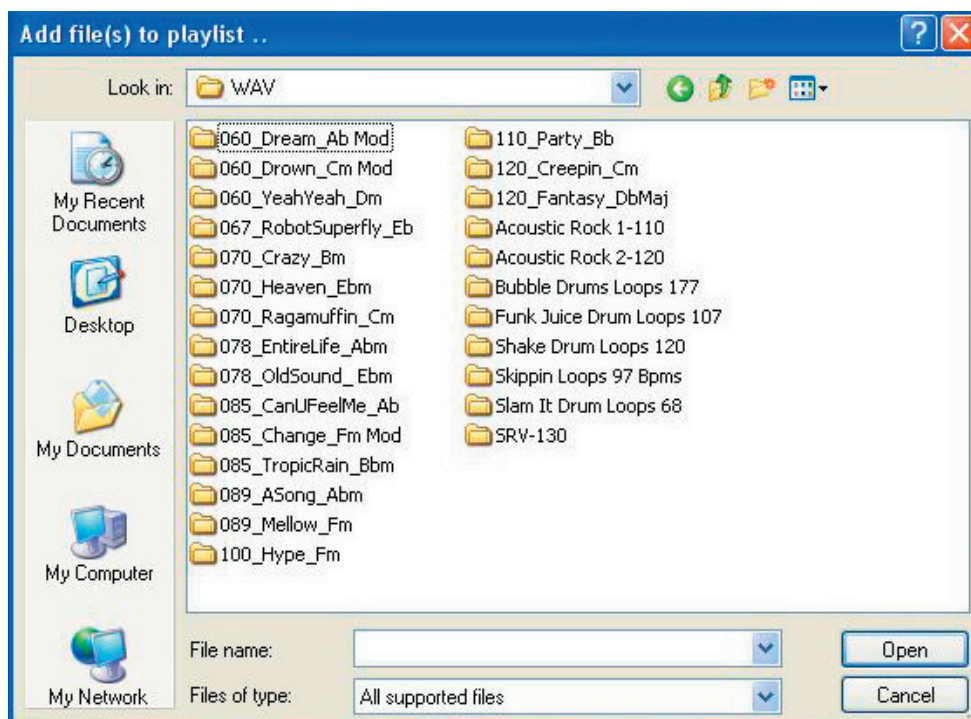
Add file(s) to playlist ..

Look in: WAV

My Recent Documents

Desktop

My Documents

My Computer

My Network

060_Dream_Ab Mod
060_Drown_Cm Mod
060_YeahYeah_Dm
067_RobotSuperfly_Eb
070_Crazy_Bm
070_Heaven_Ebm
070_Ragamuffin_Cm
078_EntireLife_Abm
078_OldSound_ Ebm
085_CanUFeelMe_Ab
085_Change_Fm Mod
085_TropicRain_Bbm
089_ASong_Abm
089_Mellow_Fm
100_Hype_Fm

110_Party_Bb
120_Creepin_Cm
120_Fantasy_DbMaj
Acoustic Rock 1-110
Acoustic Rock 2-120
Bubble Drums Loops 177
Funk Juice Drum Loops 107
Shake Drum Loops 120
Skippin Loops 97 Bpms
Slam It Drum Loops 68
SRV-130

File name:

Files of type: All supported files

Open

Cancel